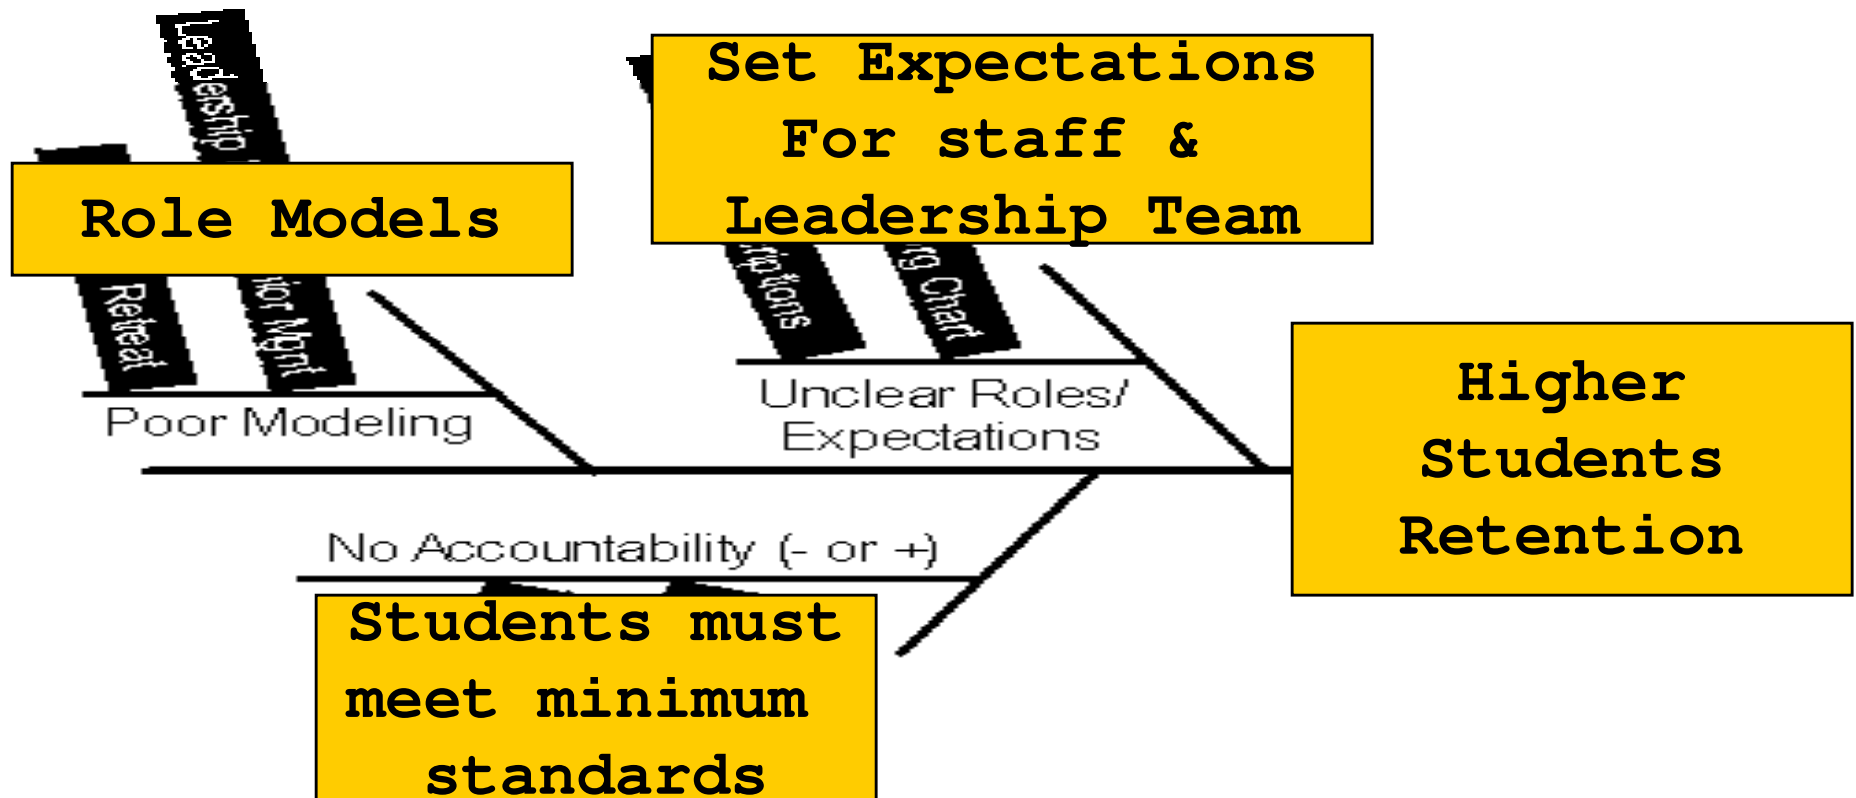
Leadership

Retreat

ior Mgmt

Role Models

Poor Modeling

Set Expectations For staff & Leadership Team

riptions

rg Chart

Unclear Roles/ Expectations

Higher Students Retention

No Accountability (- or +)

Students must meet minimum standards